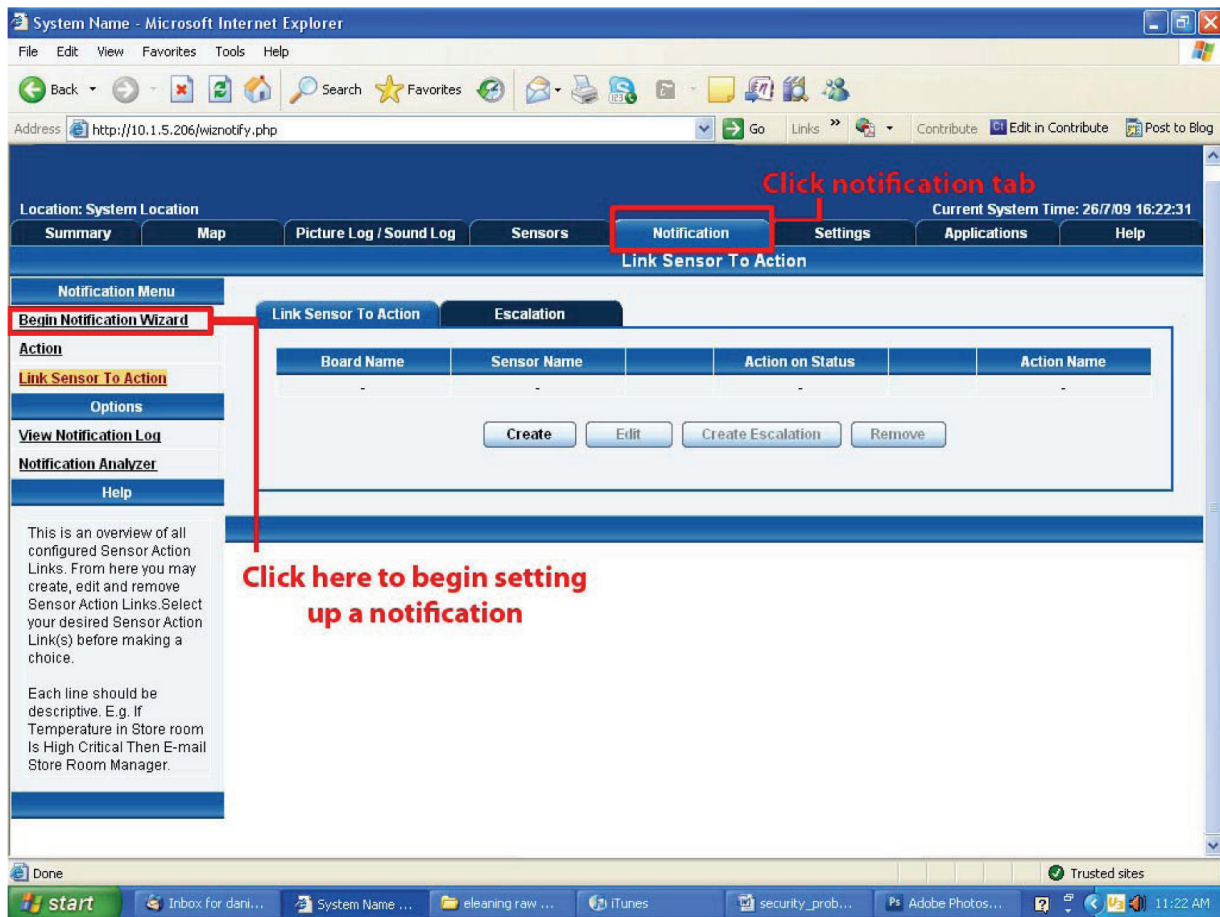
System Name - Microsoft Internet Explorer

File Edit View Favorites Tools Help

Back Search Favorites

Address http://10.1.5.206/wiznotify.php Go Links » Contribute Edit in Contribute Post to Blog

Click notification tab

Location: System Location

Current System Time: 26/7/09 16:22:31

Summary | Map | Picture Log / Sound Log | Sensors | Notification | Settings | Applications | Help

Link Sensor To Action

Notification Menu

Begin Notification Wizard

Action

Link Sensor To Action

Options

View Notification Log

Notification Analyzer

Help

This is an overview of all configured Sensor Action Links. From here you may create, edit and remove Sensor Action Links.Select your desired Sensor Action Link(s) before making a choice.

Each line should be descriptive. E.g. If Temperature in Store room Is High Critical Then E-mail Store Room Manager.

Link Sensor To Action | Escalation

| Board Name | Sensor Name | | Action on Status | | Action Name |
|---|---|---|---|---|---|
| - | - | | - | | - |

Create Edit Create Escalation Remove

Click here to begin setting up a notification

Done Trusted sites

start Inbox for dani... System Name ... eleaning raw ... iTunes security_prob... Adobe Photos... 11:22 AM